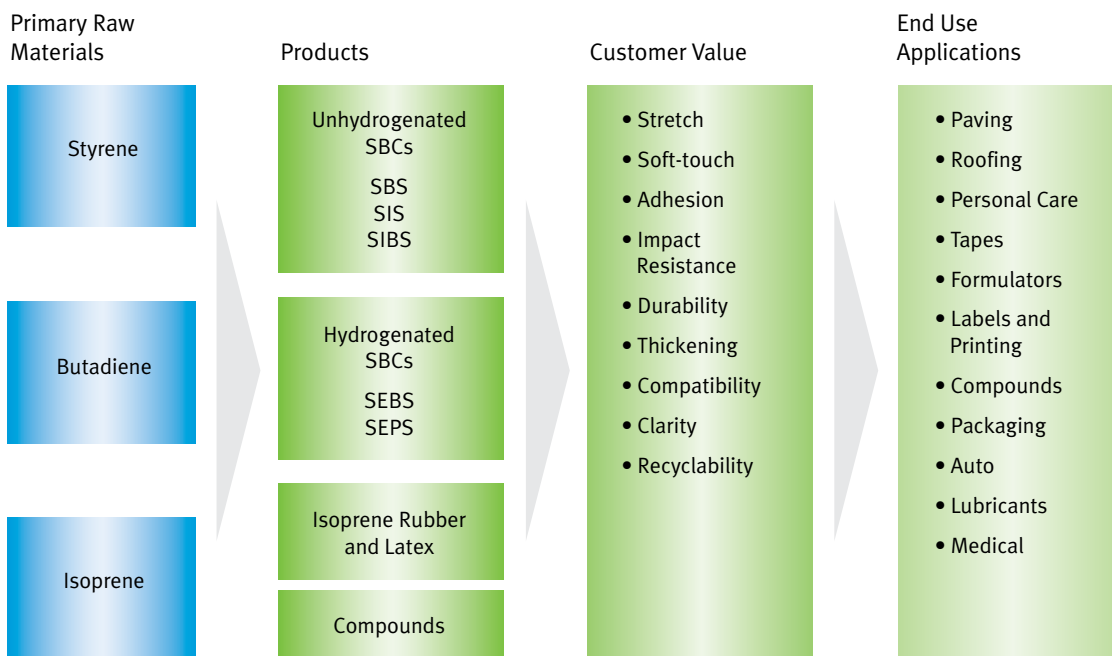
Primary Raw Materials

Styrene

Butadiene

Isoprene

Products

Unhydrogenated SBCs

SBS
SIS
SIBS

Hydrogenated SBCs

SEBS
SEPS

Isoprene Rubber and Latex

Compounds

Customer Value

• Stretch
• Soft-touch
• Adhesion
• Impact Resistance
• Durability
• Thickening
• Compatibility
• Clarity
• Recyclability

End Use Applications

• Paving
• Roofing
• Personal Care
• Tapes
• Formulators
• Labels and Printing
• Compounds
• Packaging
• Auto
• Lubricants
• Medical